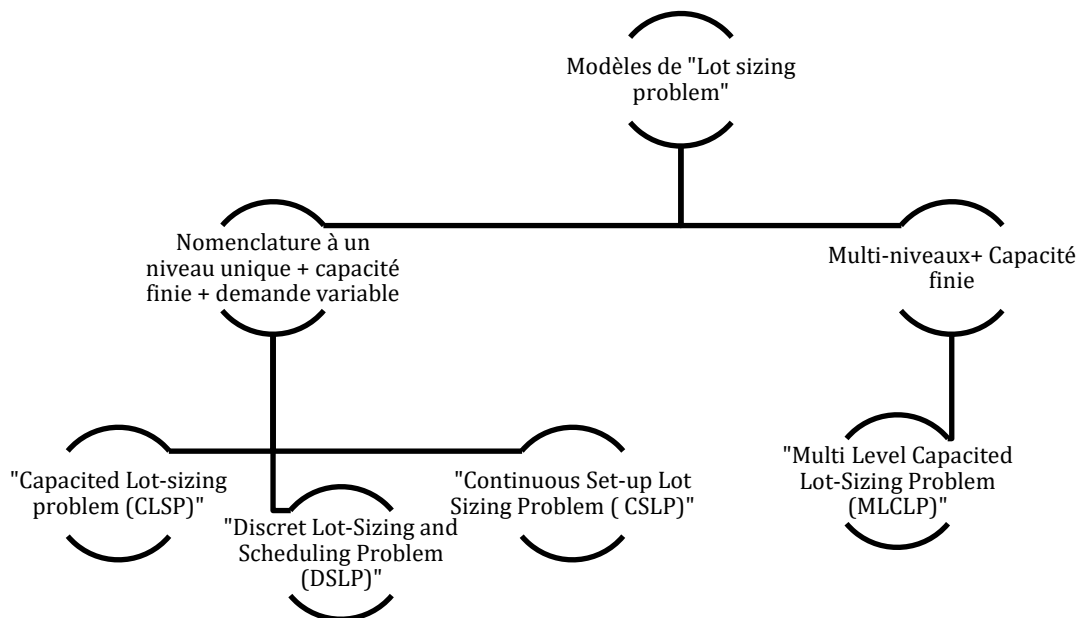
Modèles de "Lot sizing problem"

Nomenclature à un niveau unique + capacité finie + demande variable

Multi-niveaux+ Capacité finie

"Capacited Lot-sizing problem (CLSP)"

"Discret Lot-Sizing and Scheduling Problem (DSLP)"

"Continuous Set-up Lot Sizing Problem ( CSLP)"

"Multi Level Capacited Lot-Sizing Problem (MLCLP)"